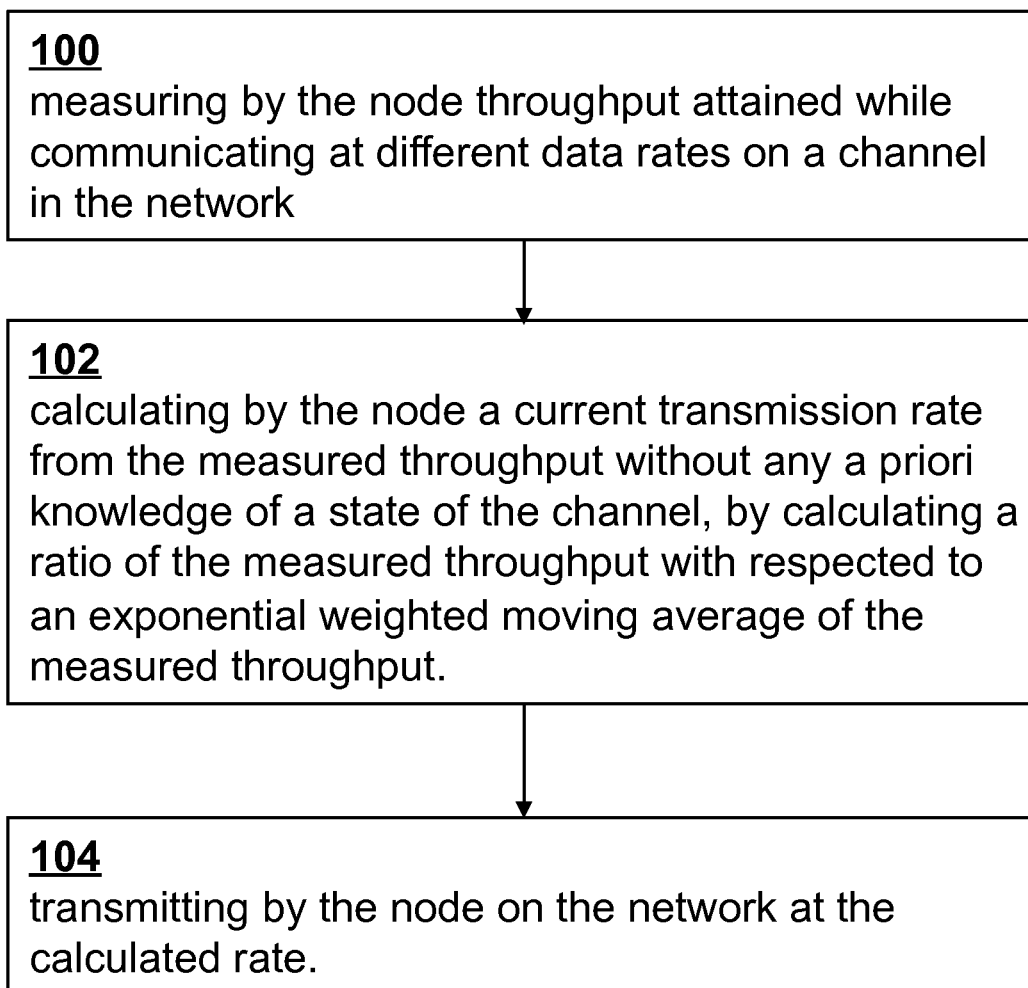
100
measuring by the node throughput attained while communicating at different data rates on a channel in the network

102
calculating by the node a current transmission rate from the measured throughput without any a priori knowledge of a state of the channel, by calculating a ratio of the measured throughput with respected to an exponential weighted moving average of the measured throughput.

104
transmitting by the node on the network at the calculated rate.